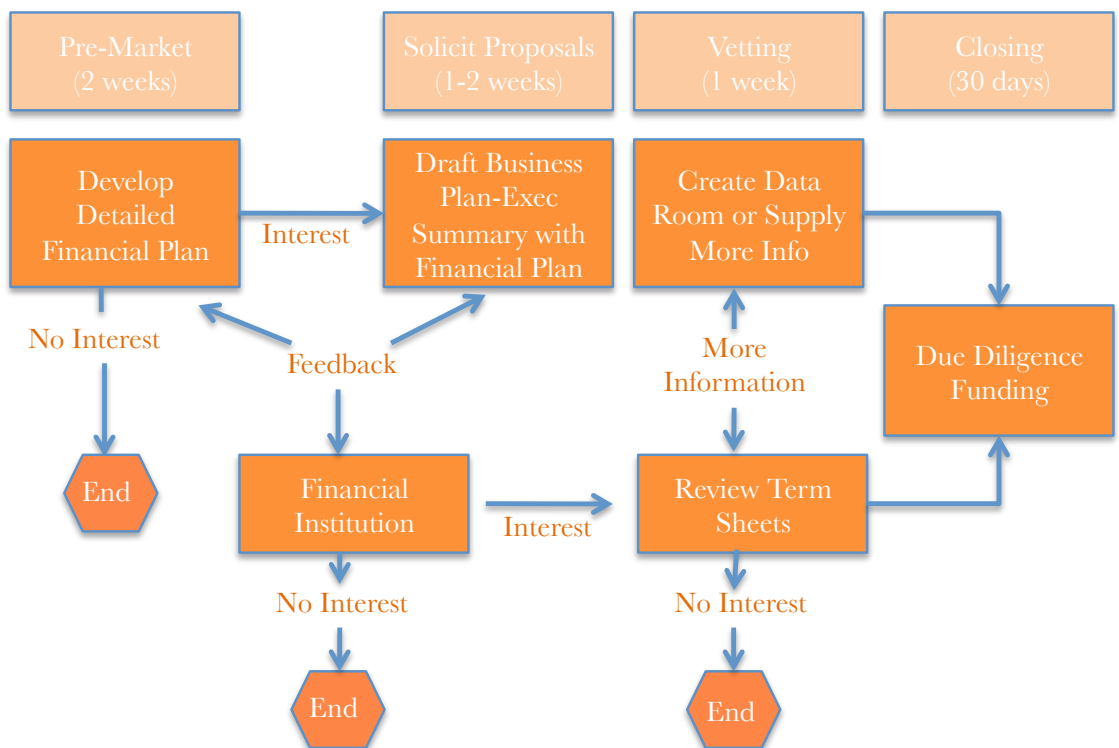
Pre-Market
(2 weeks)

Solicit Proposals
(1-2 weeks)

Vetting
(1 week)

Closing
(30 days)

Develop Detailed Financial Plan

Interest

Draft Business Plan-Exec Summary with Financial Plan

Create Data Room or Supply More Info

No Interest

Feedback

More Information

Due Diligence Funding

End

Financial Institution

Interest

Review Term Sheets

No Interest

No Interest

End

End